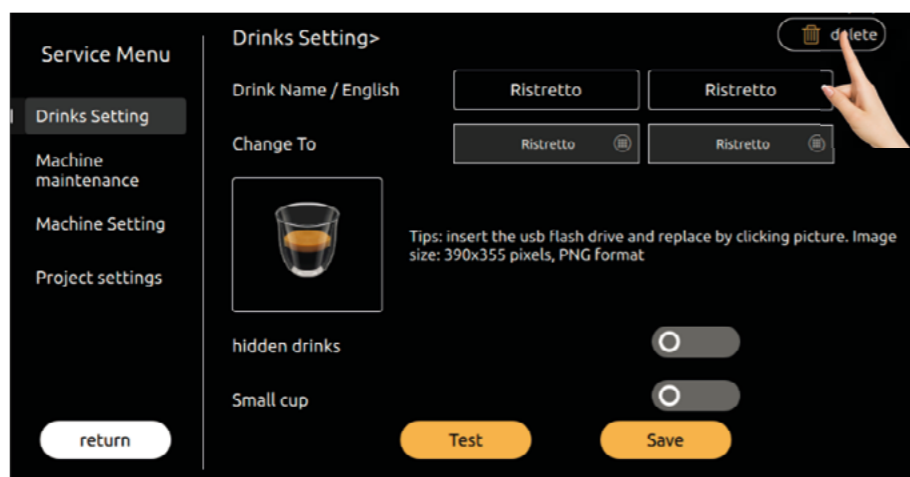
Service Menu

Drinks Setting

Machine maintenance

Machine Setting

Project settings

return

Drinks Setting>

delete

Drink Name / English

Ristretto

Ristretto

Change To

Ristretto

Ristretto

Tips: insert the usb flash drive and replace by clicking picture. Image size: 390x355 pixels, PNG format

hidden drinks

Small cup

Test

Save